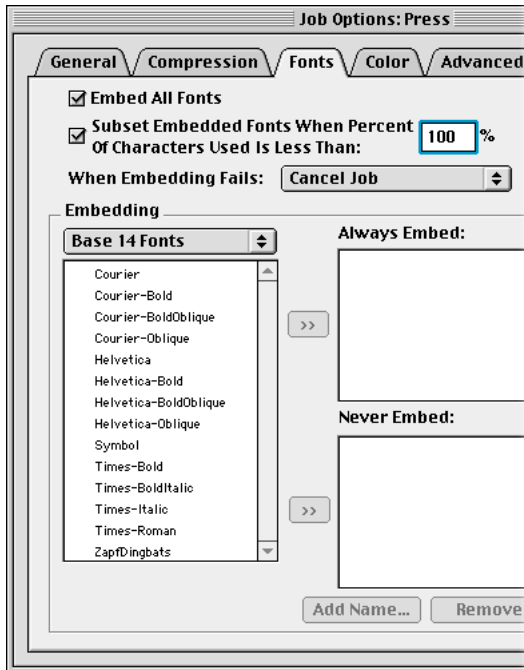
Job Options: Press

General
Compression
Fonts
Color
Advanced

☑ Embed All Fonts

☑ Subset Embedded Fonts When Percent Of Characters Used Is Less Than: 100 %

When Embedding Fails: Cancel Job

Embedding

Base 14 Fonts

Courier
Courier-Bold
Courier-BoldOblique
Courier-Oblique
Helvetica
Helvetica-Bold
Helvetica-BoldOblique
Helvetica-Oblique
Symbol
Times-Bold
Times-BoldItalic
Times-Italic
Times-Roman
ZapfDingbats

>>

Always Embed:

>>

Never Embed:

Add Name...
Remove